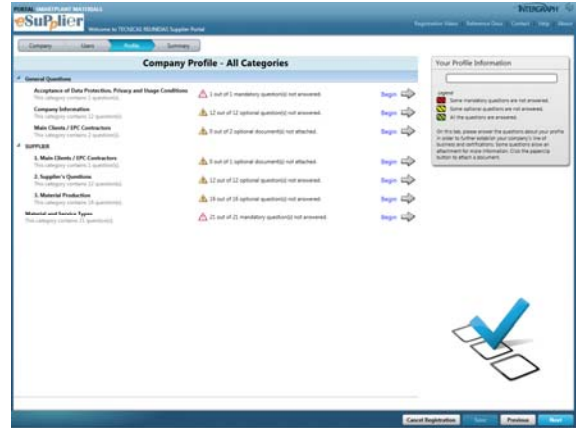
PORTAL SMARTPLANT MATERIALS

INTERGRAPH

eSupplier

Welcome to TECNICAS REUNIDAS Supplier Portal

Registration Status Reference Docs Contact Help About

Company Users Profile Summary

Company Profile - All Categories

General Questions

Acceptance of Data Protection, Privacy and Usage Conditions
This category contains 1 question(s).

1 out of 1 mandatory question(s) not answered.

Begin

Company Information
This category contains 12 question(s).

12 out of 12 optional question(s) not answered.

Begin

Main Clients / EPC Contractors
This category contains 2 question(s).

0 out of 2 optional document(s) not attached.

Begin

SUPPLIER

1. Main Clients / EPC Contractors
This category contains 1 question(s).

0 out of 1 optional document(s) not attached.

Begin

2. Supplier's Questions
This category contains 12 question(s).

12 out of 12 optional question(s) not answered.

Begin

3. Material Production
This category contains 16 question(s).

16 out of 16 optional question(s) not answered.

Begin

Material and Service Types
This category contains 21 question(s).

21 out of 21 mandatory question(s) not answered.

Begin

Your Profile Information

Legend
Some mandatory questions are not answered.
Some optional questions are not answered.
All the questions are answered.

On this tab, please answer the questions about your profile in order to further establish your company's line of business and certifications. Some questions allow an attachment for more information. Click the paperclip button to attach a document.

Cancel Registration Save Previous Next